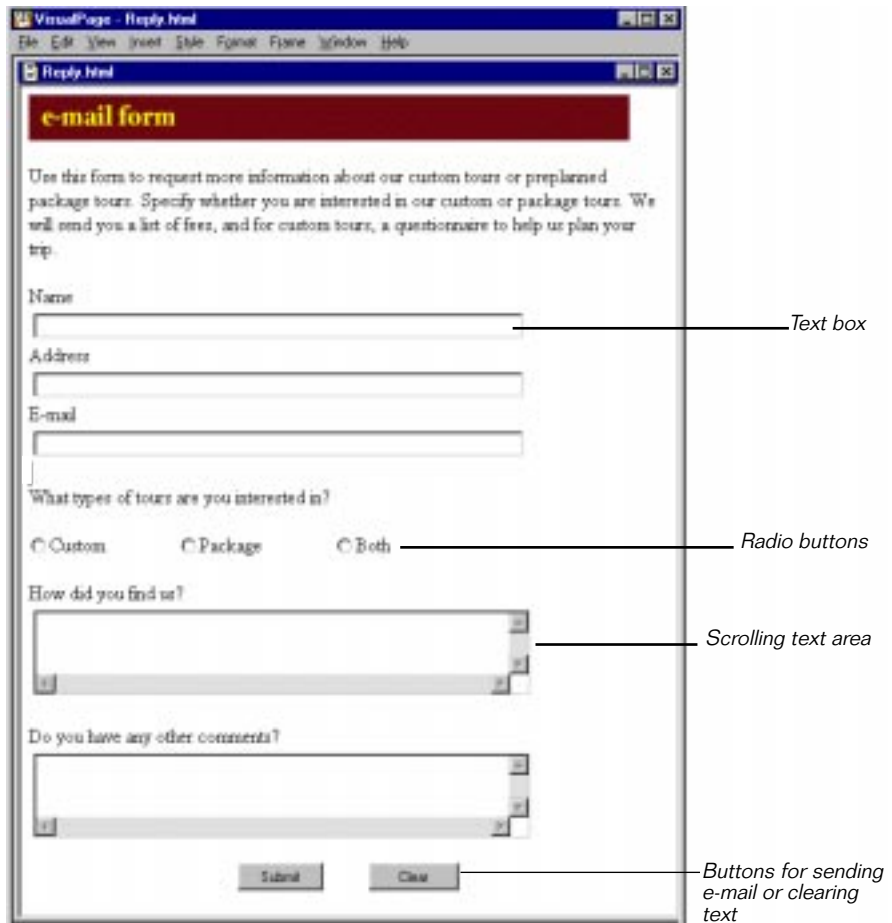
VisualPage - Reply.html

File Edit View Insert Style Format Frame Window Help

Reply.html

e-mail form

Use this form to request more information about our custom tours or preplanned package tours. Specify whether you are interested in our custom or package tours. We will send you a list of fees, and for custom tours, a questionnaire to help us plan your trip.

Name

Address

E-mail

What types of tours are you interested in?

Custom Package Both

How did you find us?

Do you have any other comments?

Submit Clear

Text box

Radio buttons

Scrolling text area

Buttons for sending e-mail or clearing text